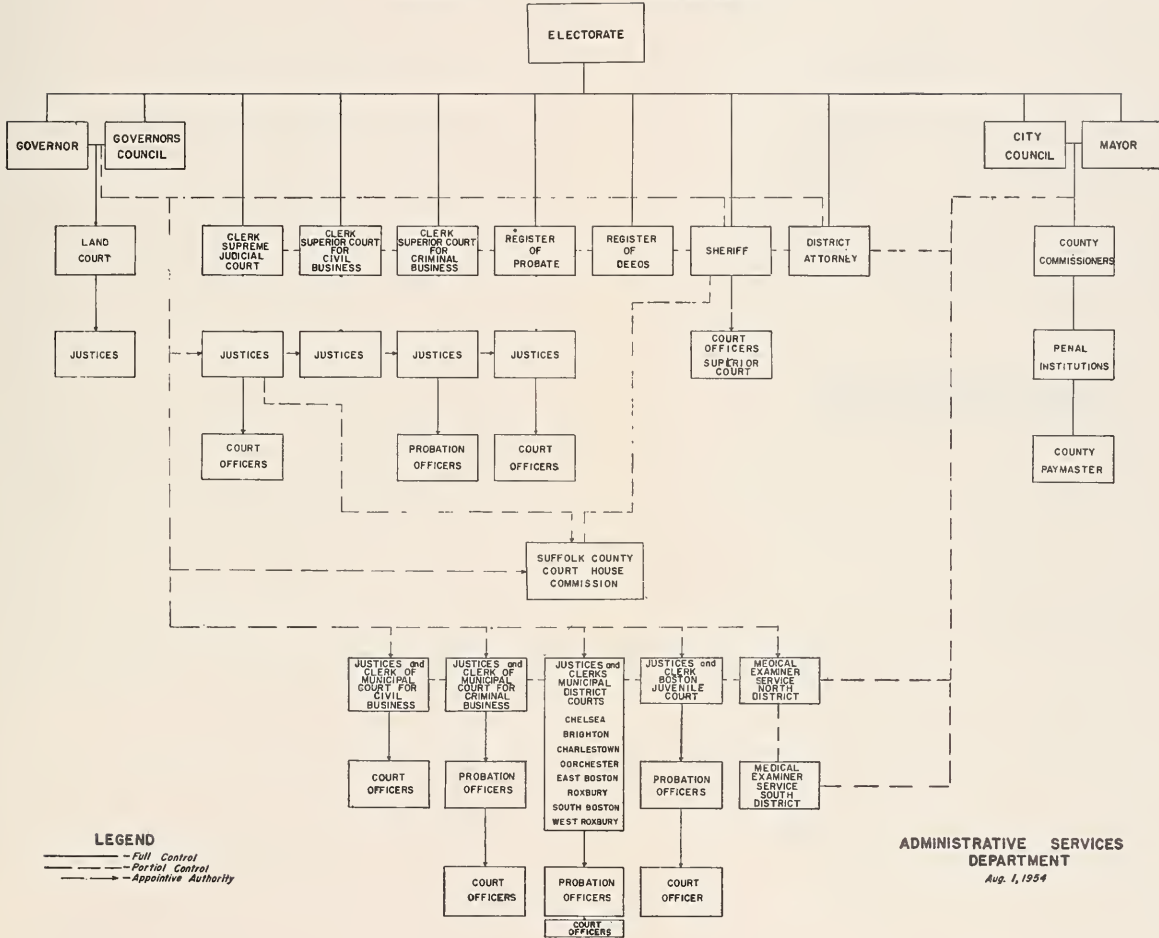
ELECTORATE

GOVERNOR

GOVERNORS COUNCIL

CITY COUNCIL

MAYOR

LAND COURT

CLERK SUPREME JUDICIAL COURT

CLERK SUPERIOR COURT FOR CIVIL BUSINESS

CLERK SUPERIOR COURT FOR CRIMINAL BUSINESS

REGISTER OF PROBATE

REGISTER OF DEEOS

SHERIFF

DISTRICT ATTORNEY

COUNTY COMMISSIONERS

JUSTICES

JUSTICES

JUSTICES

JUSTICES

JUSTICES

COURT OFFICERS SUPERIOR COURT

PENAL INSTITUTIONS

COURT OFFICERS

PROBATION OFFICERS

COURT OFFICERS

COUNTY PAYMASTER

SUFFOLK COUNTY COURT HOUSE COMMISSION

JUSTICES and CLERK OF MUNICIPAL COURT FOR CIVIL BUSINESS

JUSTICES and CLERK OF MUNICIPAL COURT FOR CRIMINAL BUSINESS

JUSTICES and CLERKS MUNICIPAL DISTRICT COURTS
CHELSEA
BRIGHTON
CHARLESTOWN
OORCHESTER
EAST BOSTON
ROXBURY
SOUTH BOSTON
WEST ROXBURY

JUSTICES and CLERK BOSTON JUVENILE COURT

MEDICAL EXAMINER SERVICE NORTH DISTRICT

COURT OFFICERS

PROBATION OFFICERS

PROBATION OFFICERS

MEDICAL EXAMINER SERVICE SOUTH DISTRICT

LEGEND
— Full Control
— Partial Control
— Appointive Authority

ADMINISTRATIVE SERVICES DEPARTMENT
Aug. 1, 1954

COURT OFFICERS

PROBATION OFFICERS

COURT OFFICER

COURT OFFICERS